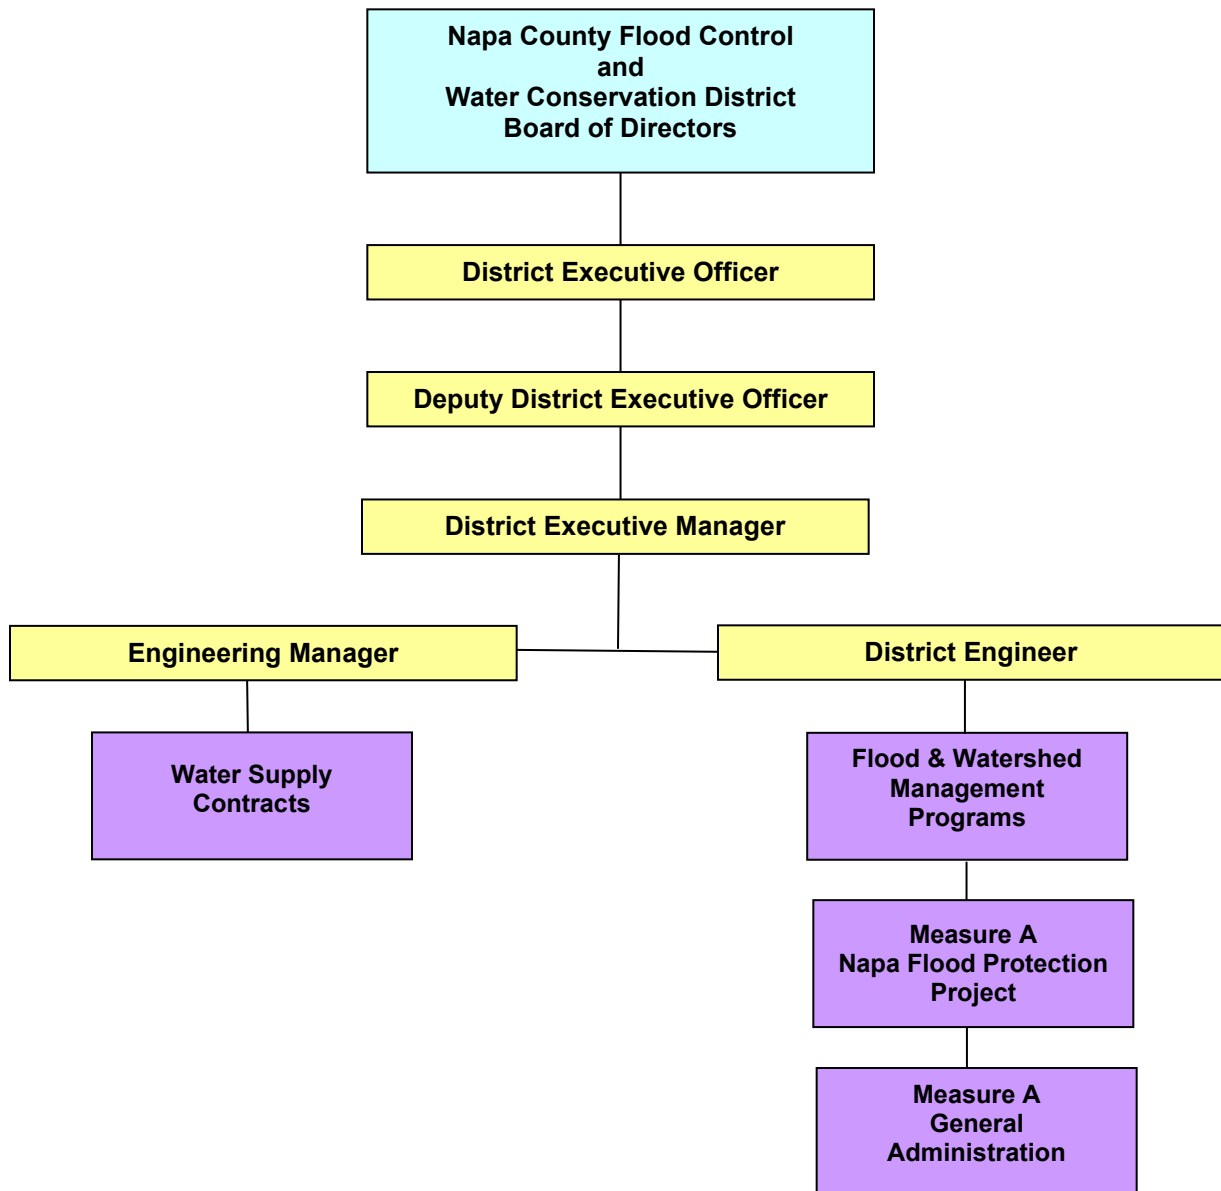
Napa County Flood Control
and
Water Conservation District
Board of Directors

District Executive Officer

Deputy District Executive Officer

District Executive Manager

Engineering Manager

District Engineer

Water Supply Contracts

Flood & Watershed Management Programs

Measure A
Napa Flood Protection Project

Measure A
General Administration